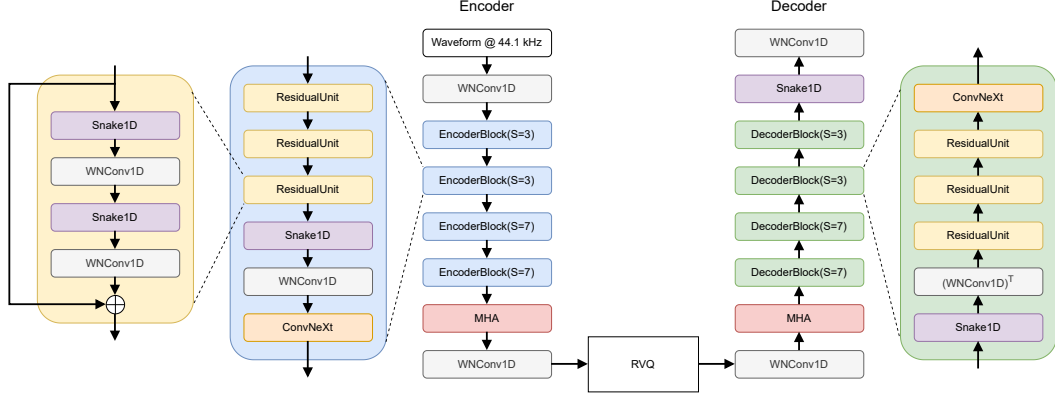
Snake1D
WNConv1D
Snake1D
WNConv1D

ResidualUnit
ResidualUnit
ResidualUnit
Snake1D
WNConv1D
ConvNeXt

Encoder
Waveform @ 44.1 kHz
WNConv1D
EncoderBlock(S=3)
EncoderBlock(S=3)
EncoderBlock(S=7)
EncoderBlock(S=7)
MHA
WNConv1D

RVQ

Decoder
WNConv1D
Snake1D
DecoderBlock(S=3)
DecoderBlock(S=3)
DecoderBlock(S=7)
DecoderBlock(S=7)
MHA
WNConv1D

ConvNeXt
ResidualUnit
ResidualUnit
ResidualUnit
$(\text{WNConv1D})^T$
Snake1D